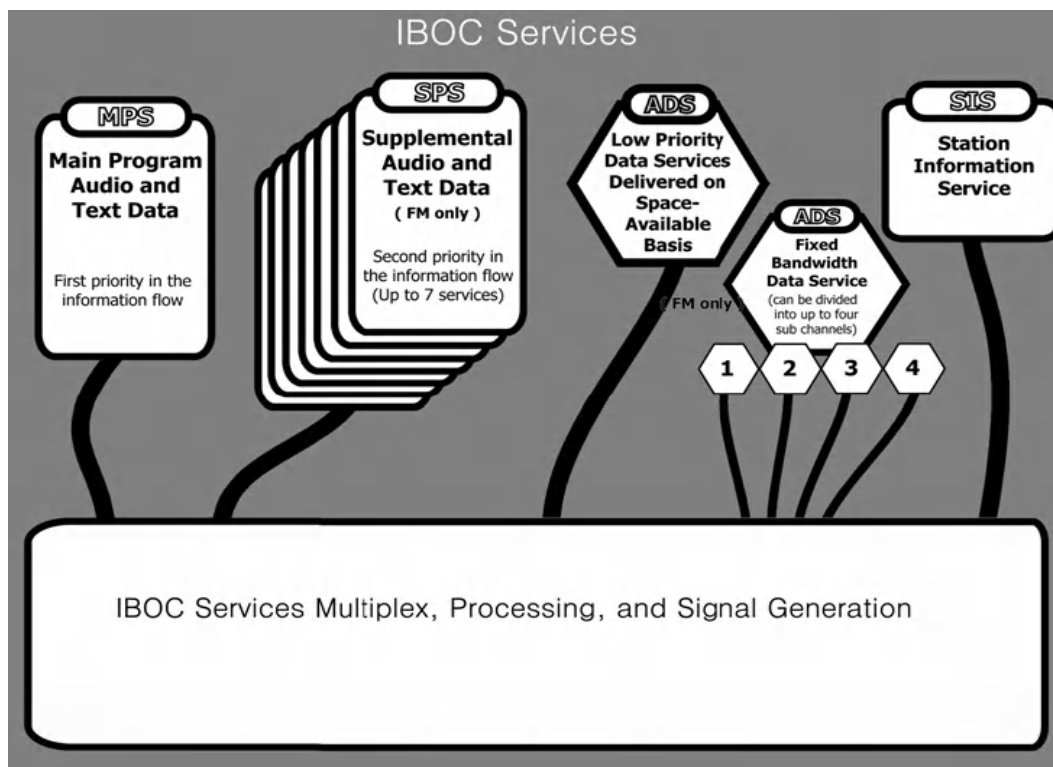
IBOC Services

MPS
Main Program Audio and Text Data

First priority in the information flow

SPS
Supplemental Audio and Text Data
( FM only )

Second priority in the information flow (Up to 7 services)

ADS
Low Priority Data Services Delivered on Space-Available Basis

( FM only )

ADS
Fixed Bandwidth Data Service
(can be divided into up to four sub channels)

1 2 3 4

SIS
Station Information Service

IBOC Services Multiplex, Processing, and Signal Generation